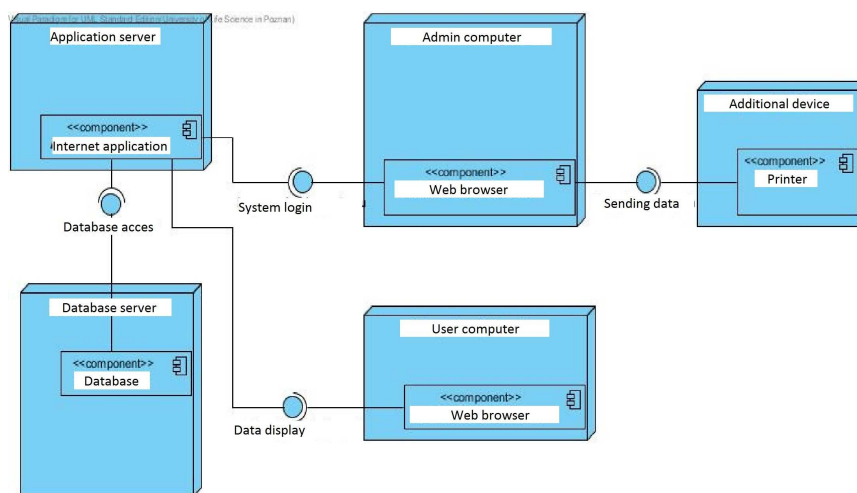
Visual Paradigm for UML Standard Edition(University of Life Science in Poznan)

Application server

<<component>>
Internet application

Database acces

Admin computer

<<component>>
Web browser

System login

Additional device

<<component>>
Printer

Sending data

Database server

<<component>>
Database

User computer

<<component>>
Web browser

Data display